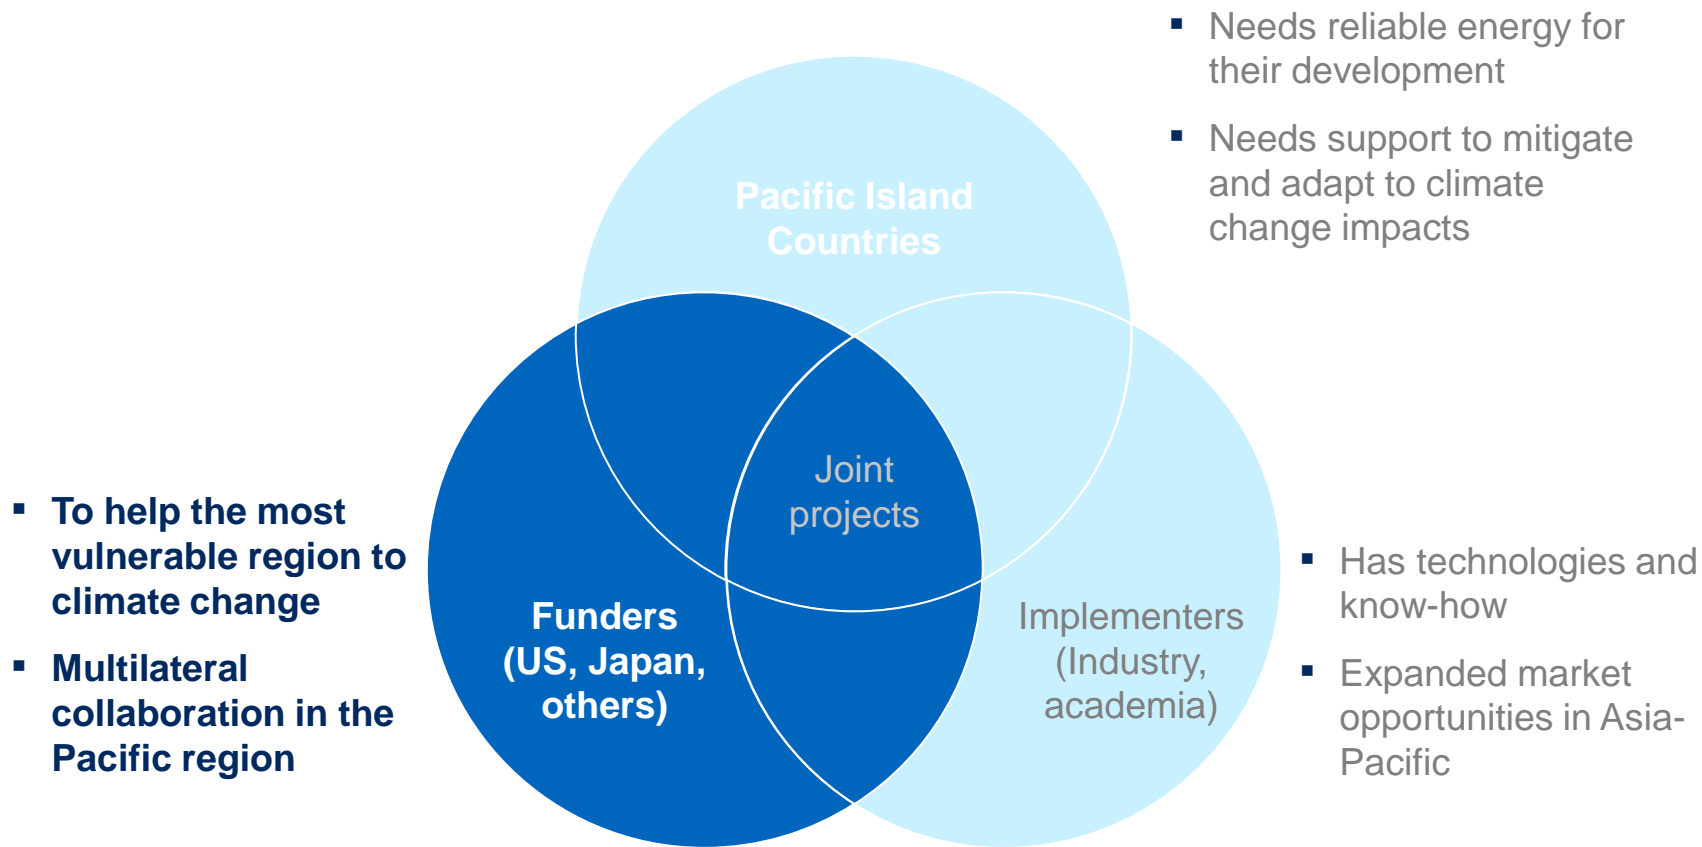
▪ Needs reliable energy for their development

▪ Needs support to mitigate and adapt to climate change impacts

Pacific Island Countries

Joint projects

▪ To help the most vulnerable region to climate change

▪ Multilateral collaboration in the Pacific region

Funders (US, Japan, others)

Implementers (Industry, academia)

▪ Has technologies and know-how

▪ Expanded market opportunities in Asia-Pacific